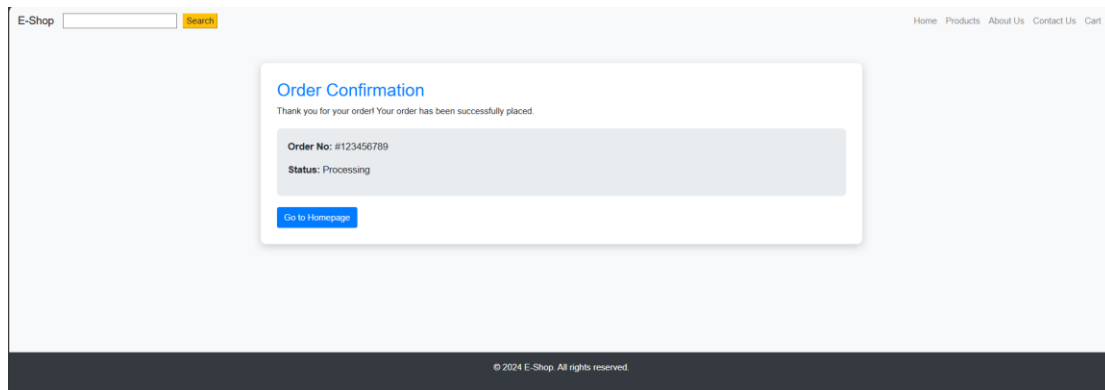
E-Shop Search

Home Products About Us Contact Us Cart

Order Confirmation

Thank you for your order! Your order has been successfully placed.

Order No: #123456789

Status: Processing

Go to Homepage

© 2024 E-Shop. All rights reserved.